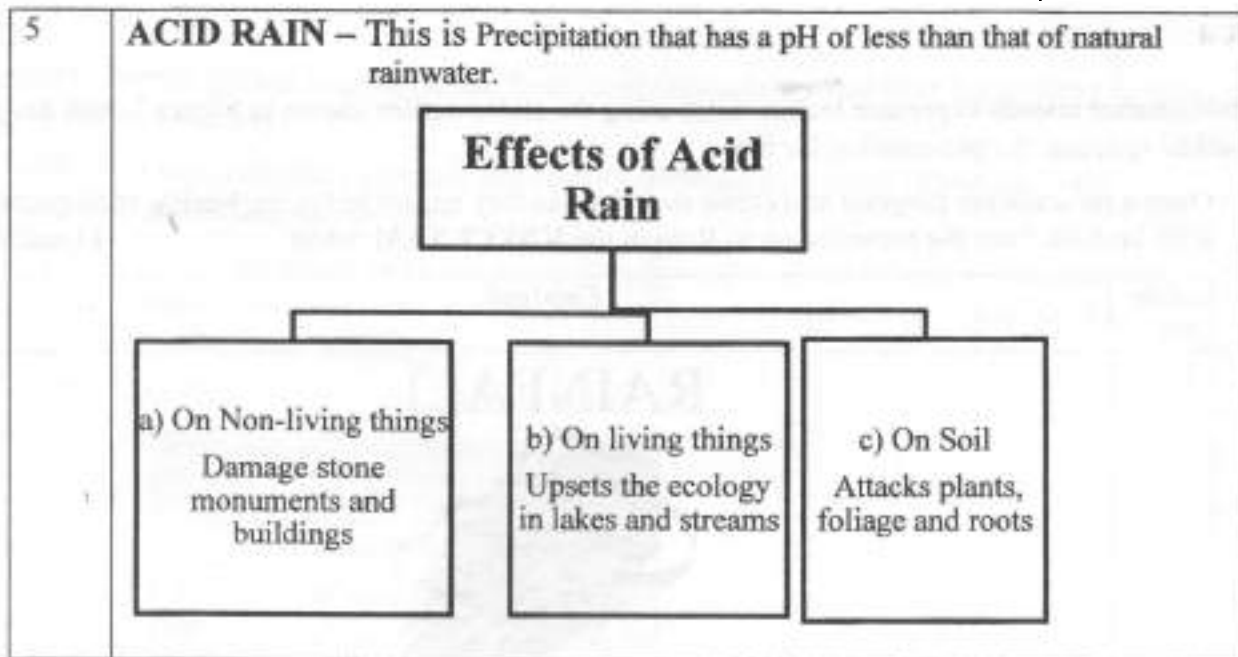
5

ACID RAIN – This is Precipitation that has a pH of less than that of natural rainwater.

Effects of Acid Rain

a) On Non-living things
Damage stone monuments and buildings

b) On living things
Upsets the ecology in lakes and streams

c) On Soil
Attacks plants, foliage and roots